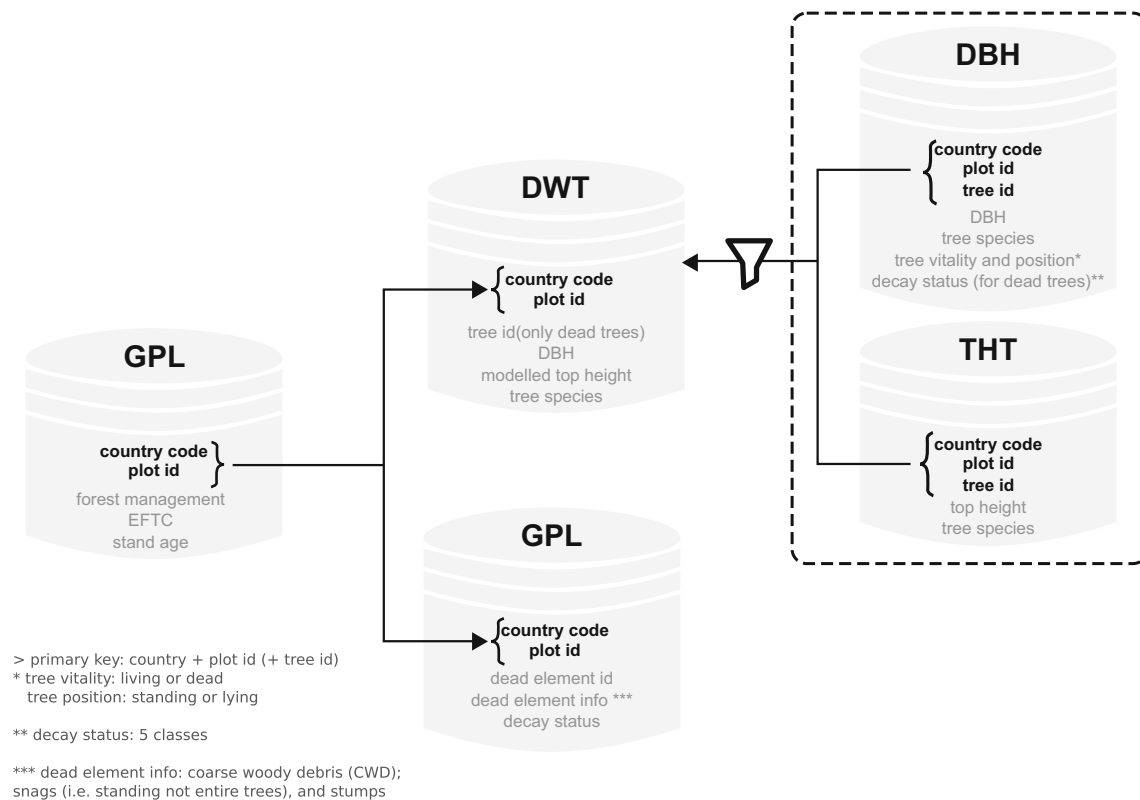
DBH

country code
plot id
tree id

DBH
tree species
tree vitality and position*
decay status (for dead trees)**

DWT

country code
plot id

tree id(only dead trees)
DBH
modelled top height
tree species

THT

country code
plot id
tree id

top height
tree species

GPL

country code
plot id

forest management
EFTC
stand age

GPL

country code
plot id

dead element id
dead element info ***
decay status

> primary key: country + plot id (+ tree id)
* tree vitality: living or dead
tree position: standing or lying

** decay status: 5 classes

*** dead element info: coarse woody debris (CWD); snags (i.e. standing not entire trees), and stumps